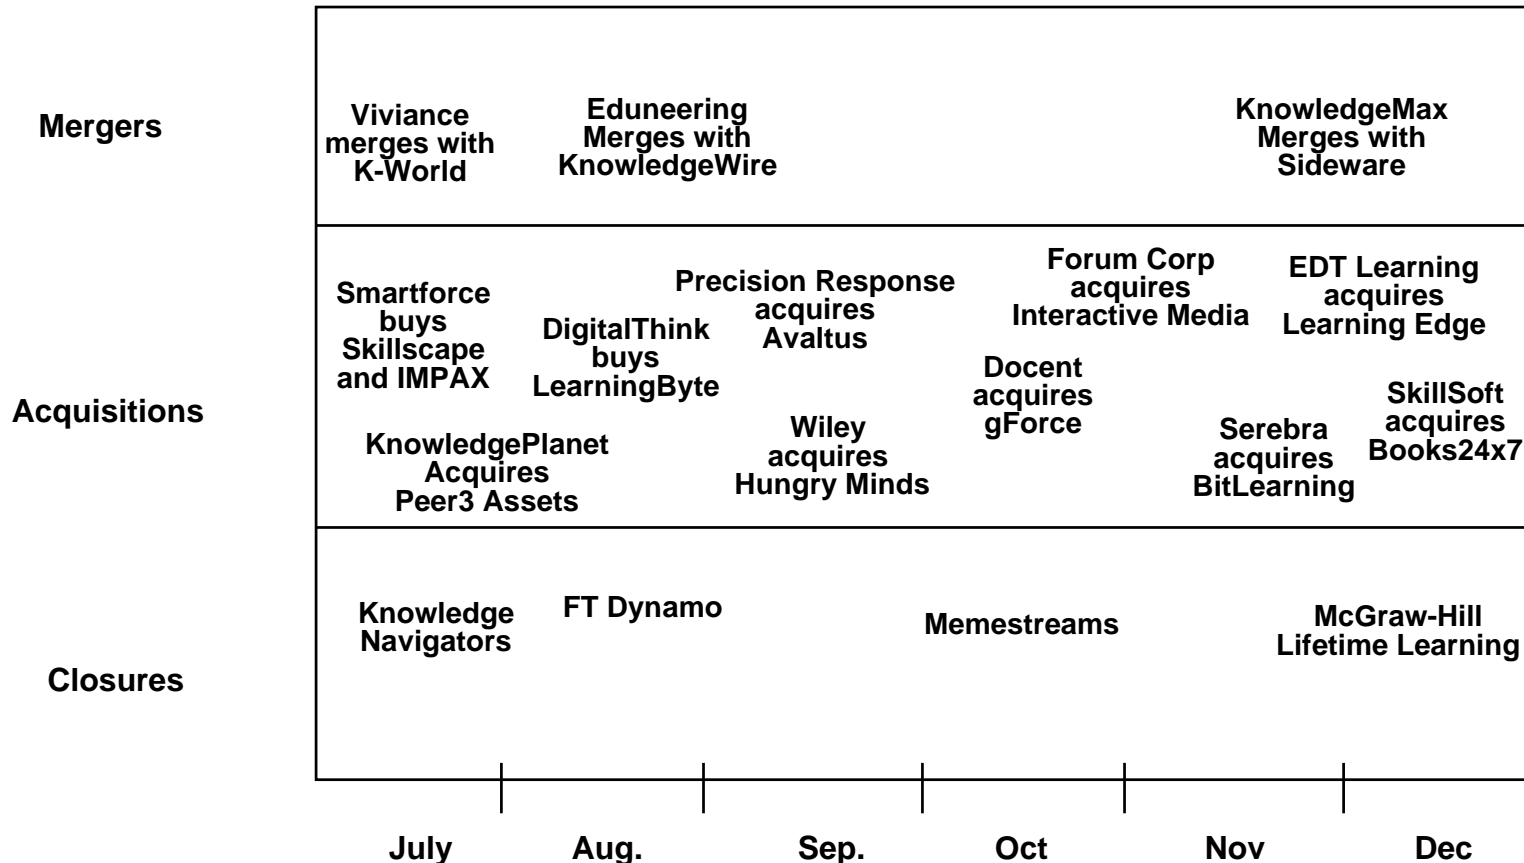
Mergers

Viviance merges with K-World

Eduneering Merges with KnowledgeWire

KnowledgeMax Merges with Sideware

Acquisitions

Smartforce buys Skillscape and IMPAX

DigitalThink buys LearningByte

Precision Response acquires Avaltus

Forum Corp acquires Interactive Media

EDT Learning acquires Learning Edge

Docent acquires gForce

SkillSoft acquires Books24x7

KnowledgePlanet Acquires Peer3 Assets

Wiley acquires Hungry Minds

Serebra acquires BitLearning

Closures

Knowledge Navigators

FT Dynamo

Memestreams

McGraw-Hill Lifetime Learning

July

Aug.

Sep.

Oct

Nov

Dec